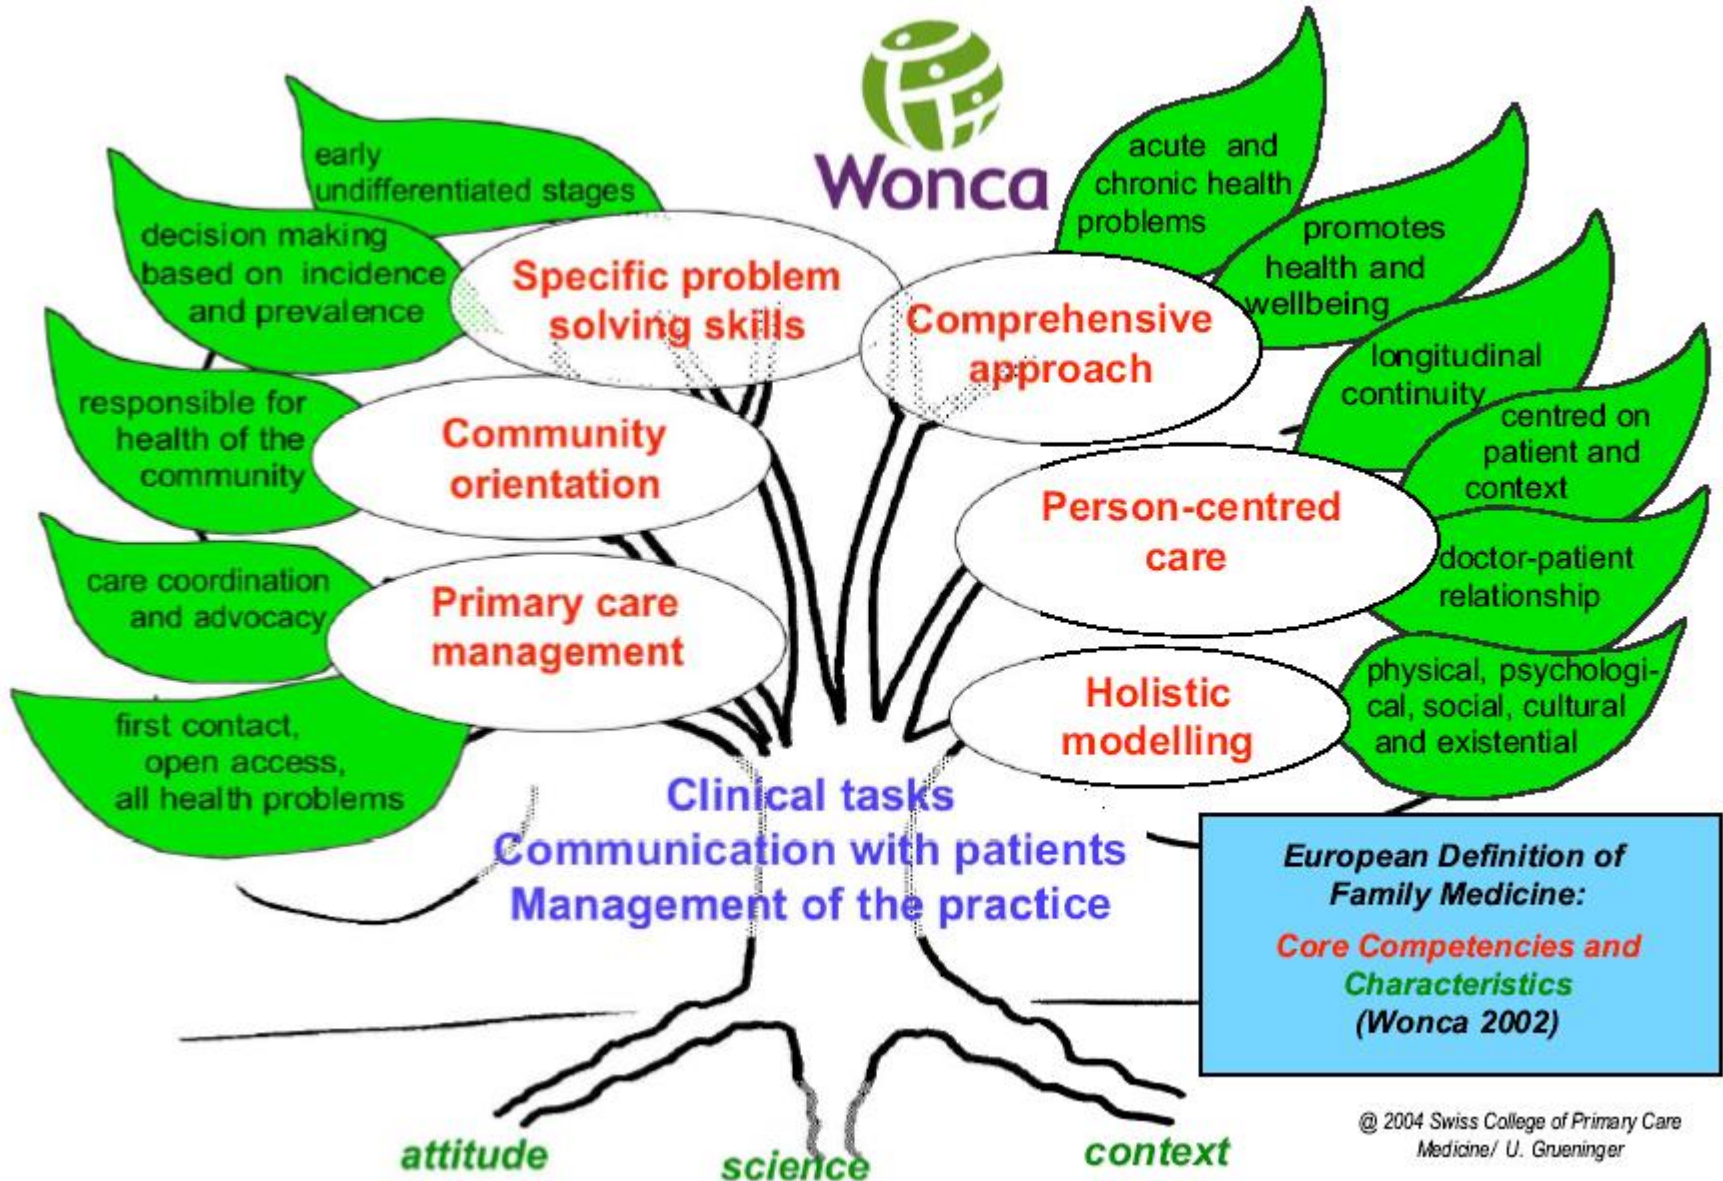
Wonca

early undifferentiated stages

decision making based on incidence and prevalence

Specific problem solving skills

responsible for health of the community

Community orientation

care coordination and advocacy

Primary care management

first contact, open access, all health problems

acute and chronic health problems

promotes health and wellbeing

Comprehensive approach

longitudinal continuity

centred on patient and context

Person-centred care

doctor-patient relationship

physical, psychological, social, cultural and existential

Holistic modelling

Clinical tasks
Communication with patients
Management of the practice

European Definition of Family Medicine:
Core Competencies and Characteristics
(Wonca 2002)

attitude

science

context

@ 2004 Swiss College of Primary Care Medicine/ U. Grueninger